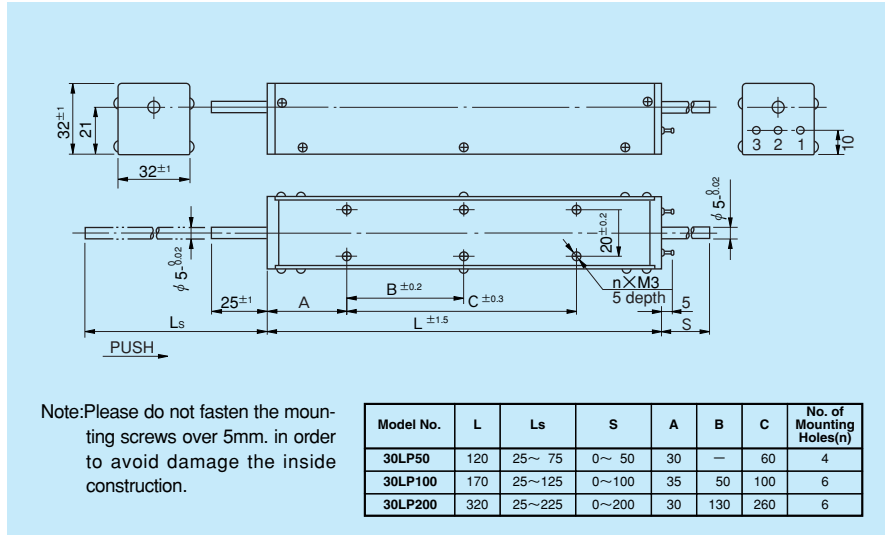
$32^{\pm1}$
21
$32^{\pm1}$
3 2 1
10
$\phi 5^{\ 0}_{-0.02}$
$\phi 5^{\ 0}_{-0.02}$
$20^{\pm0.2}$
$B^{\pm0.2}$
$C^{\pm0.3}$
n×M3
5 depth
$25^{\pm1}$
A
5
Ls
$L^{\pm1.5}$
S
PUSH

Note:Please do not fasten the mounting screws over 5mm. in order to avoid damage the inside construction.

| Model No. | L | Ls | S | A | B | C | No. of Mounting Holes(n) |
|---|---|---|---|---|---|---|---|
| 30LP50 | 120 | 25～ 75 | 0～ 50 | 30 | — | 60 | 4 |
| 30LP100 | 170 | 25～125 | 0～100 | 35 | 50 | 100 | 6 |
| 30LP200 | 320 | 25～225 | 0～200 | 30 | 130 | 260 | 6 |